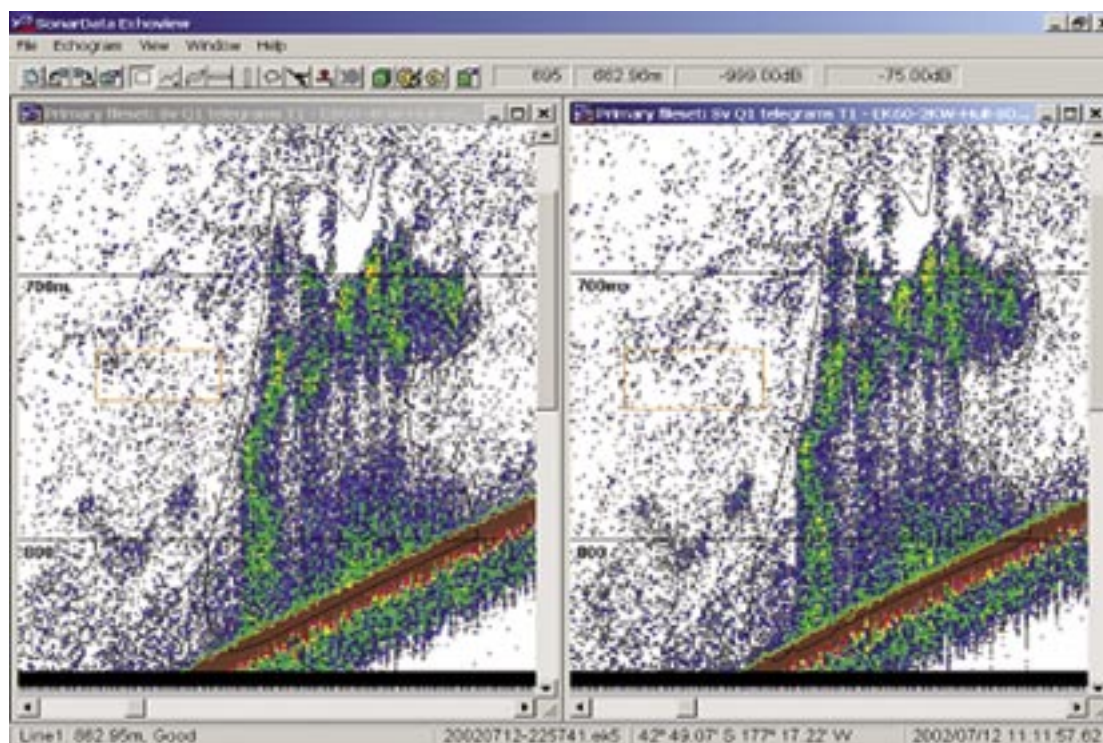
SonarData Echoview

File Echogram View Window Help

695 662.96m -999.00dB -75.00dB

Primary fileset: Sv Q1 telegrams T1 - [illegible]

Primary fileset: Sv Q1 telegrams T1 - EK60-38kHz-Hull-BD...

700m

800

700m

800

Line1: 662.95m, Good 20020712-225741.ek5 42° 49.07' S 177° 17.22' W 2002/07/12 11:11:57.62